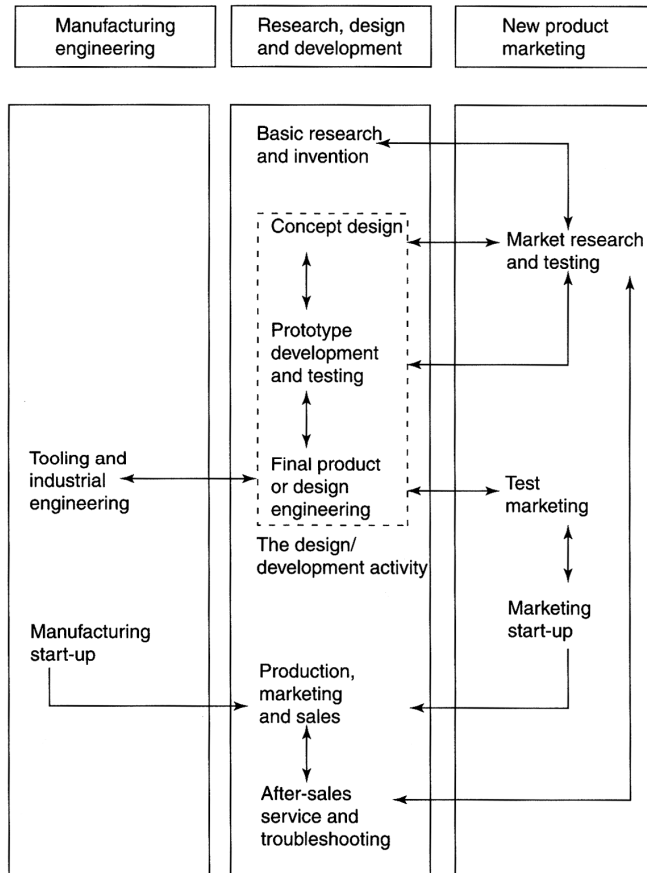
Manufacturing engineering

Research, design and development

New product marketing

Basic research and invention

Concept design

Market research and testing

Prototype development and testing

Tooling and industrial engineering

Final product or design engineering

Test marketing

The design/ development activity

Marketing start-up

Manufacturing start-up

Production, marketing and sales

After-sales service and troubleshooting